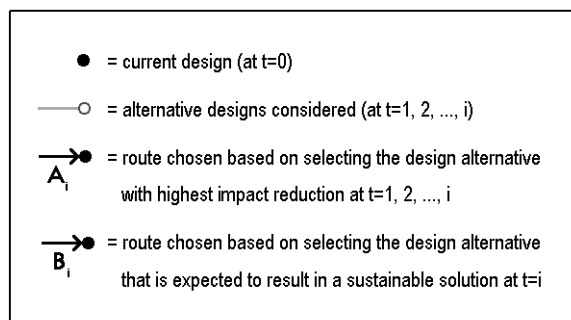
= current design (at t=0)

= alternative designs considered (at t=1, 2, ..., i)

$A_i$ = route chosen based on selecting the design alternative with highest impact reduction at t=1, 2, ..., i

$B_i$ = route chosen based on selecting the design alternative that is expected to result in a sustainable solution at t=i